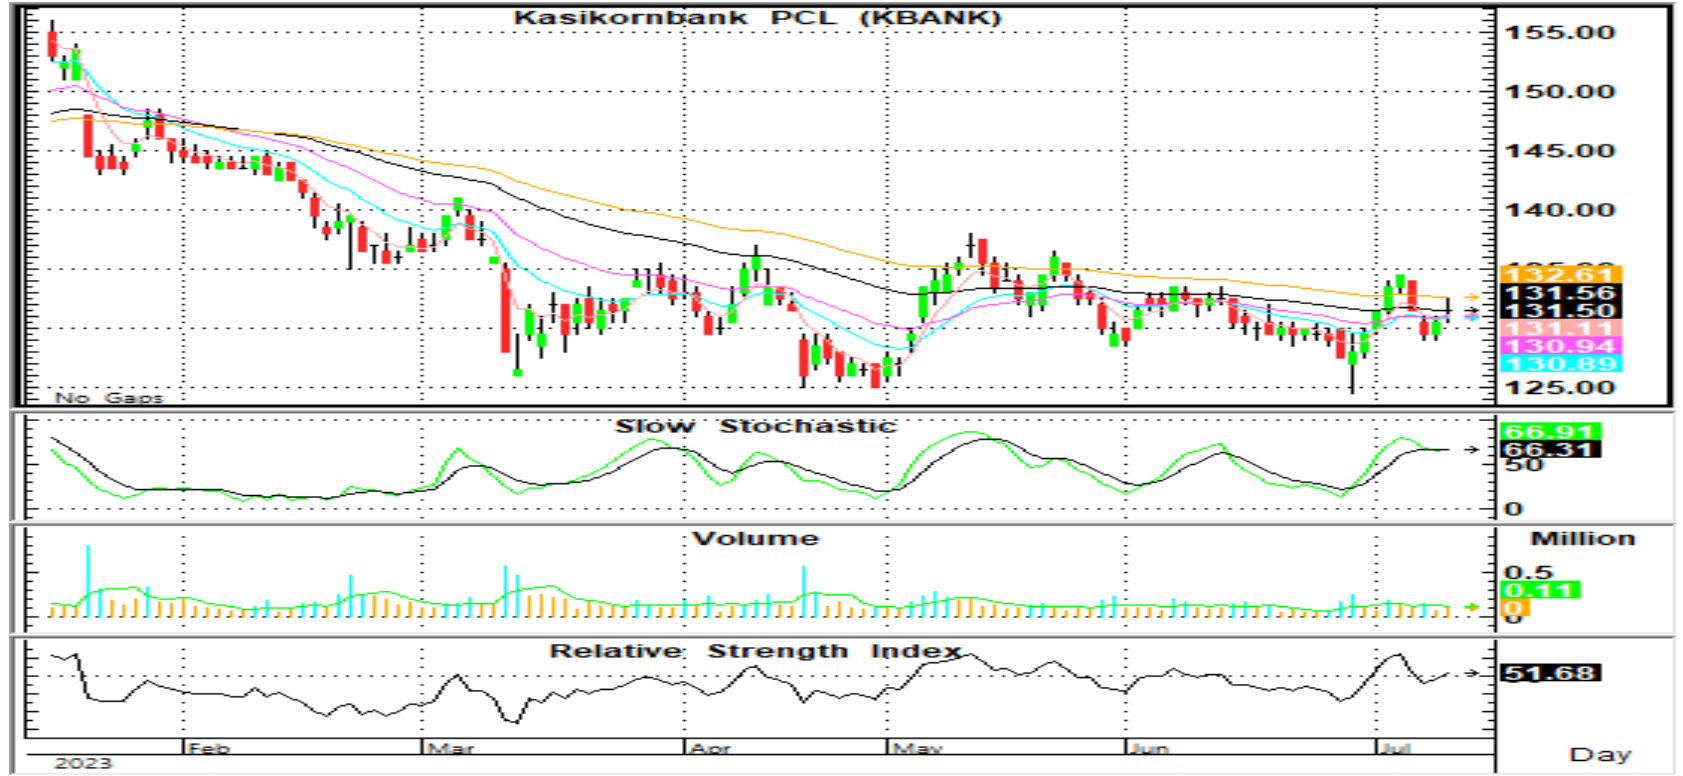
Kasikornbank PCL (KBANK)

155.00
150.00
145.00
140.00
132.61
131.56
131.50
131.11
130.94
130.89
125.00

No Gaps

Slow Stochastic

66.91
66.31
50
0

Volume

Million
0.5
0.11
0

Relative Strength Index

51.68

Feb
Mar
Apr
May
Jun
Jul
2023

Day